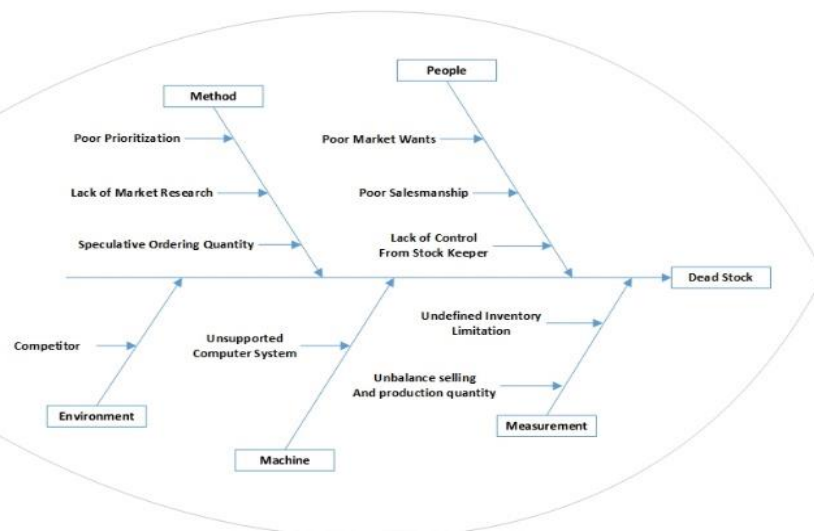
People

Method

Poor Prioritization

Lack of Market Research

Speculative Ordering Quantity

Poor Market Wants

Poor Salesmanship

Lack of Control
From Stock Keeper

Dead Stock

Undefined Inventory
Limitation

Competitor

Unsupported
Computer System

Unbalance selling
And production quantity

Environment

Measurement

Machine